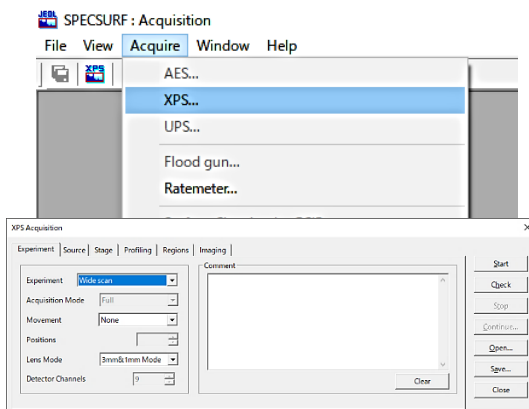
JEOL SPECSURF : Acquisition

File View Acquire Window Help

XPS

AES...
XPS...
UPS...
Flood gun...
Ratemeter...

XPS Acquisition

Experiment Source Stage Profiling Regions Imaging

Experiment Wide scan
Acquisition Mode Full
Movement None
Positions
Lens Mode 3mm&1mm Mode
Detector Channels 9

Comment

Clear

Start
Check
Stop
Continue...
Open...
Save...
Close